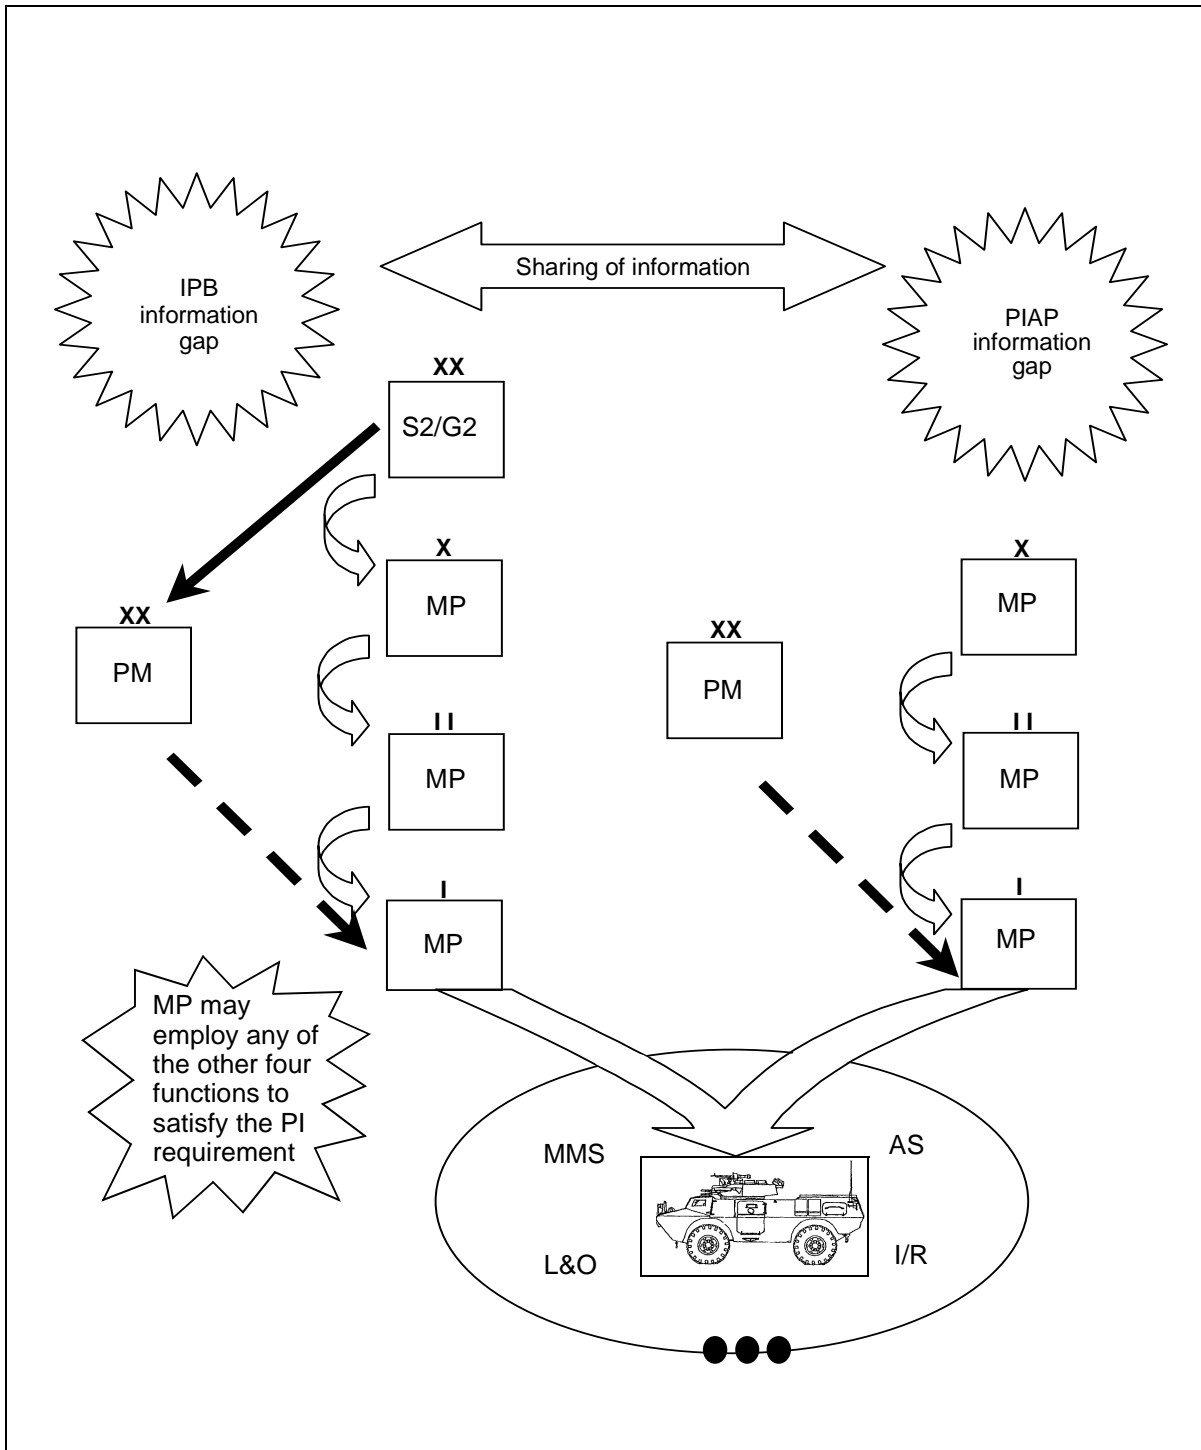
IPB information gap

Sharing of information

PIAP information gap

XX
S2/G2

X
MP

XX
PM

II
MP

I
MP

X
MP

XX
PM

II
MP

I
MP

MP may employ any of the other four functions to satisfy the PI requirement

MMS

AS

L&O

I/R